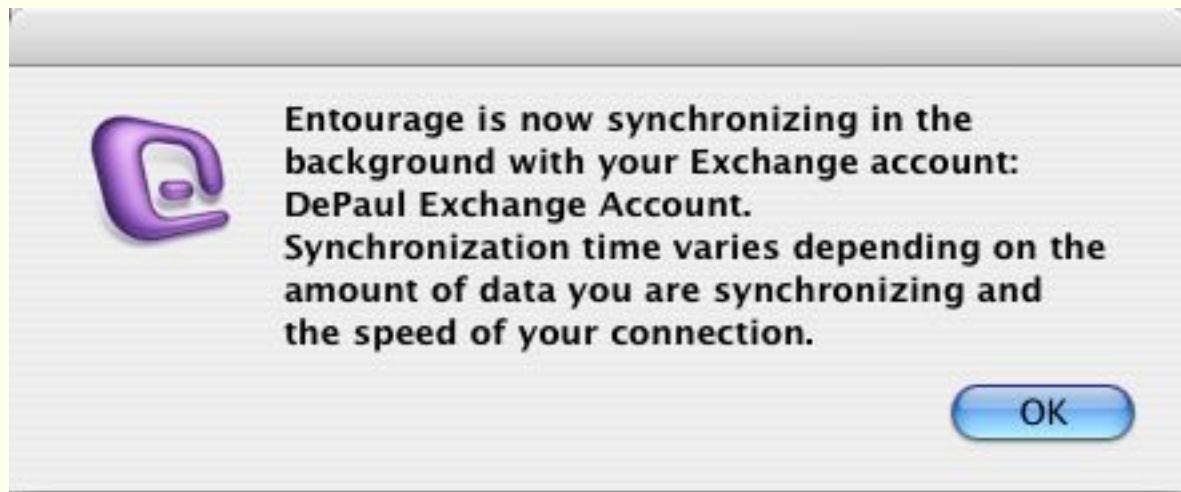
Entourage is now synchronizing in the background with your Exchange account: DePaul Exchange Account.
Synchronization time varies depending on the amount of data you are synchronizing and the speed of your connection.

OK